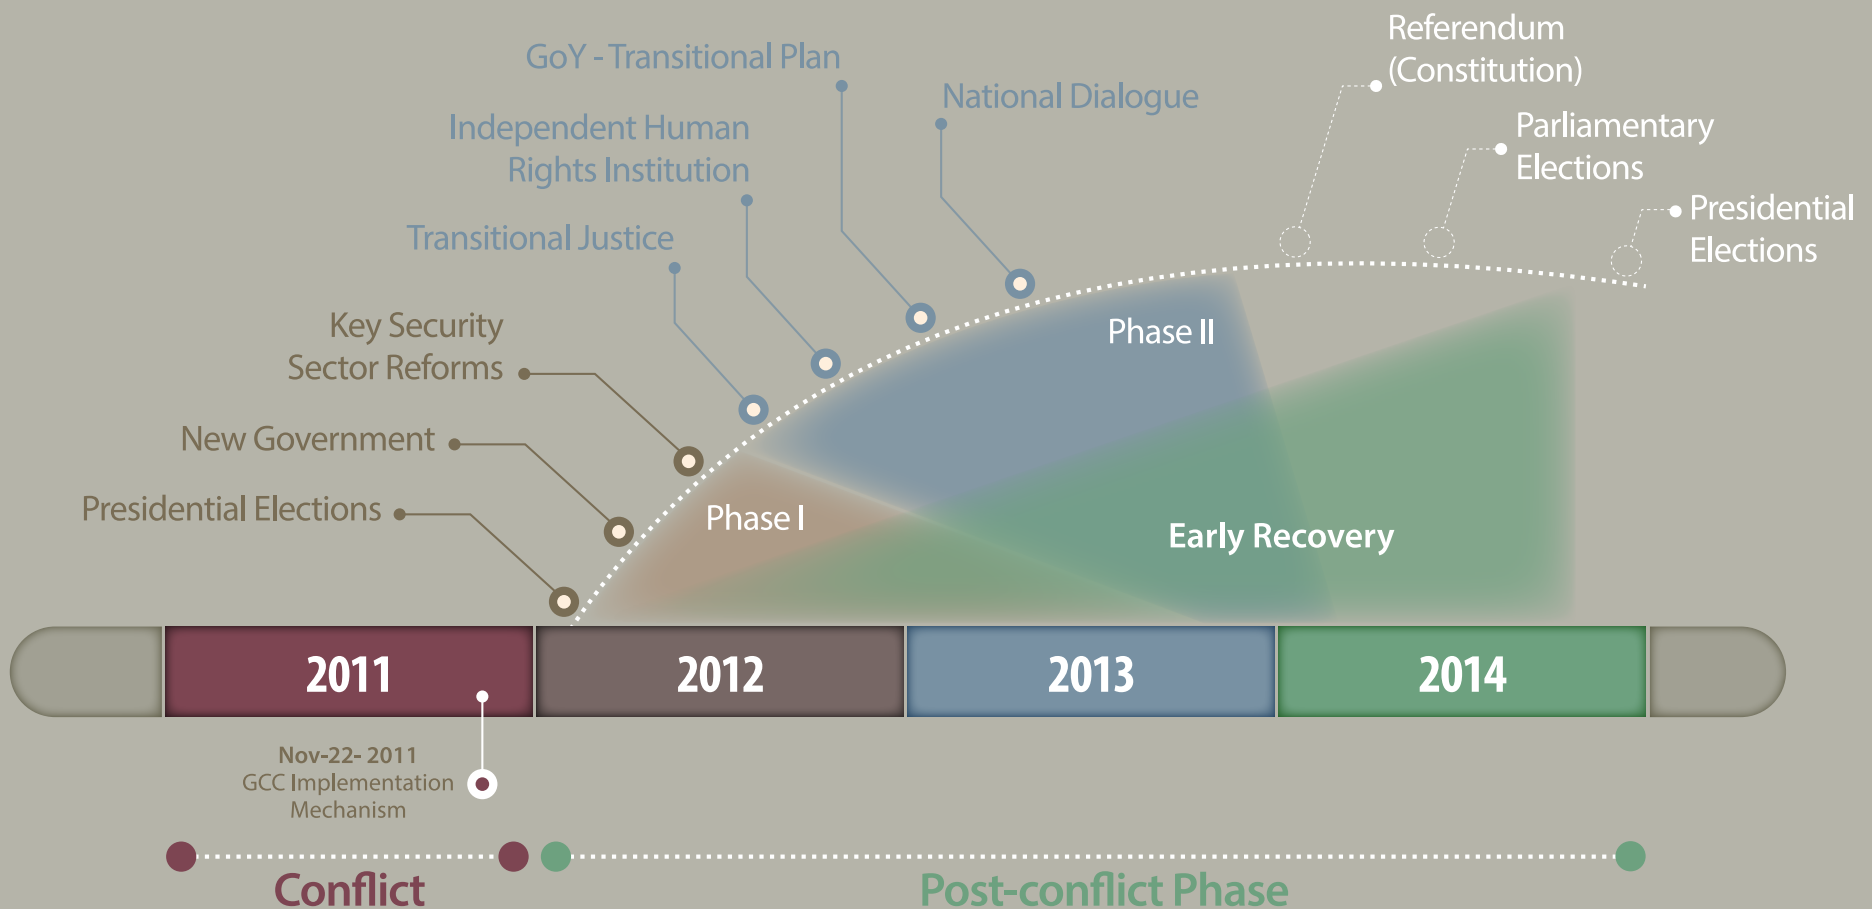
Referendum (Constitution)

Parliamentary Elections

Presidential Elections

GoY - Transitional Plan

National Dialogue

Independent Human Rights Institution

Transitional Justice

Key Security Sector Reforms

New Government

Presidential Elections

Phase II

Phase I

Early Recovery

| 2011 | 2012 | 2013 | 2014 |
|---|---|---|---|

Nov-22- 2011
GCC Implementation Mechanism

Conflict

Post-conflict Phase